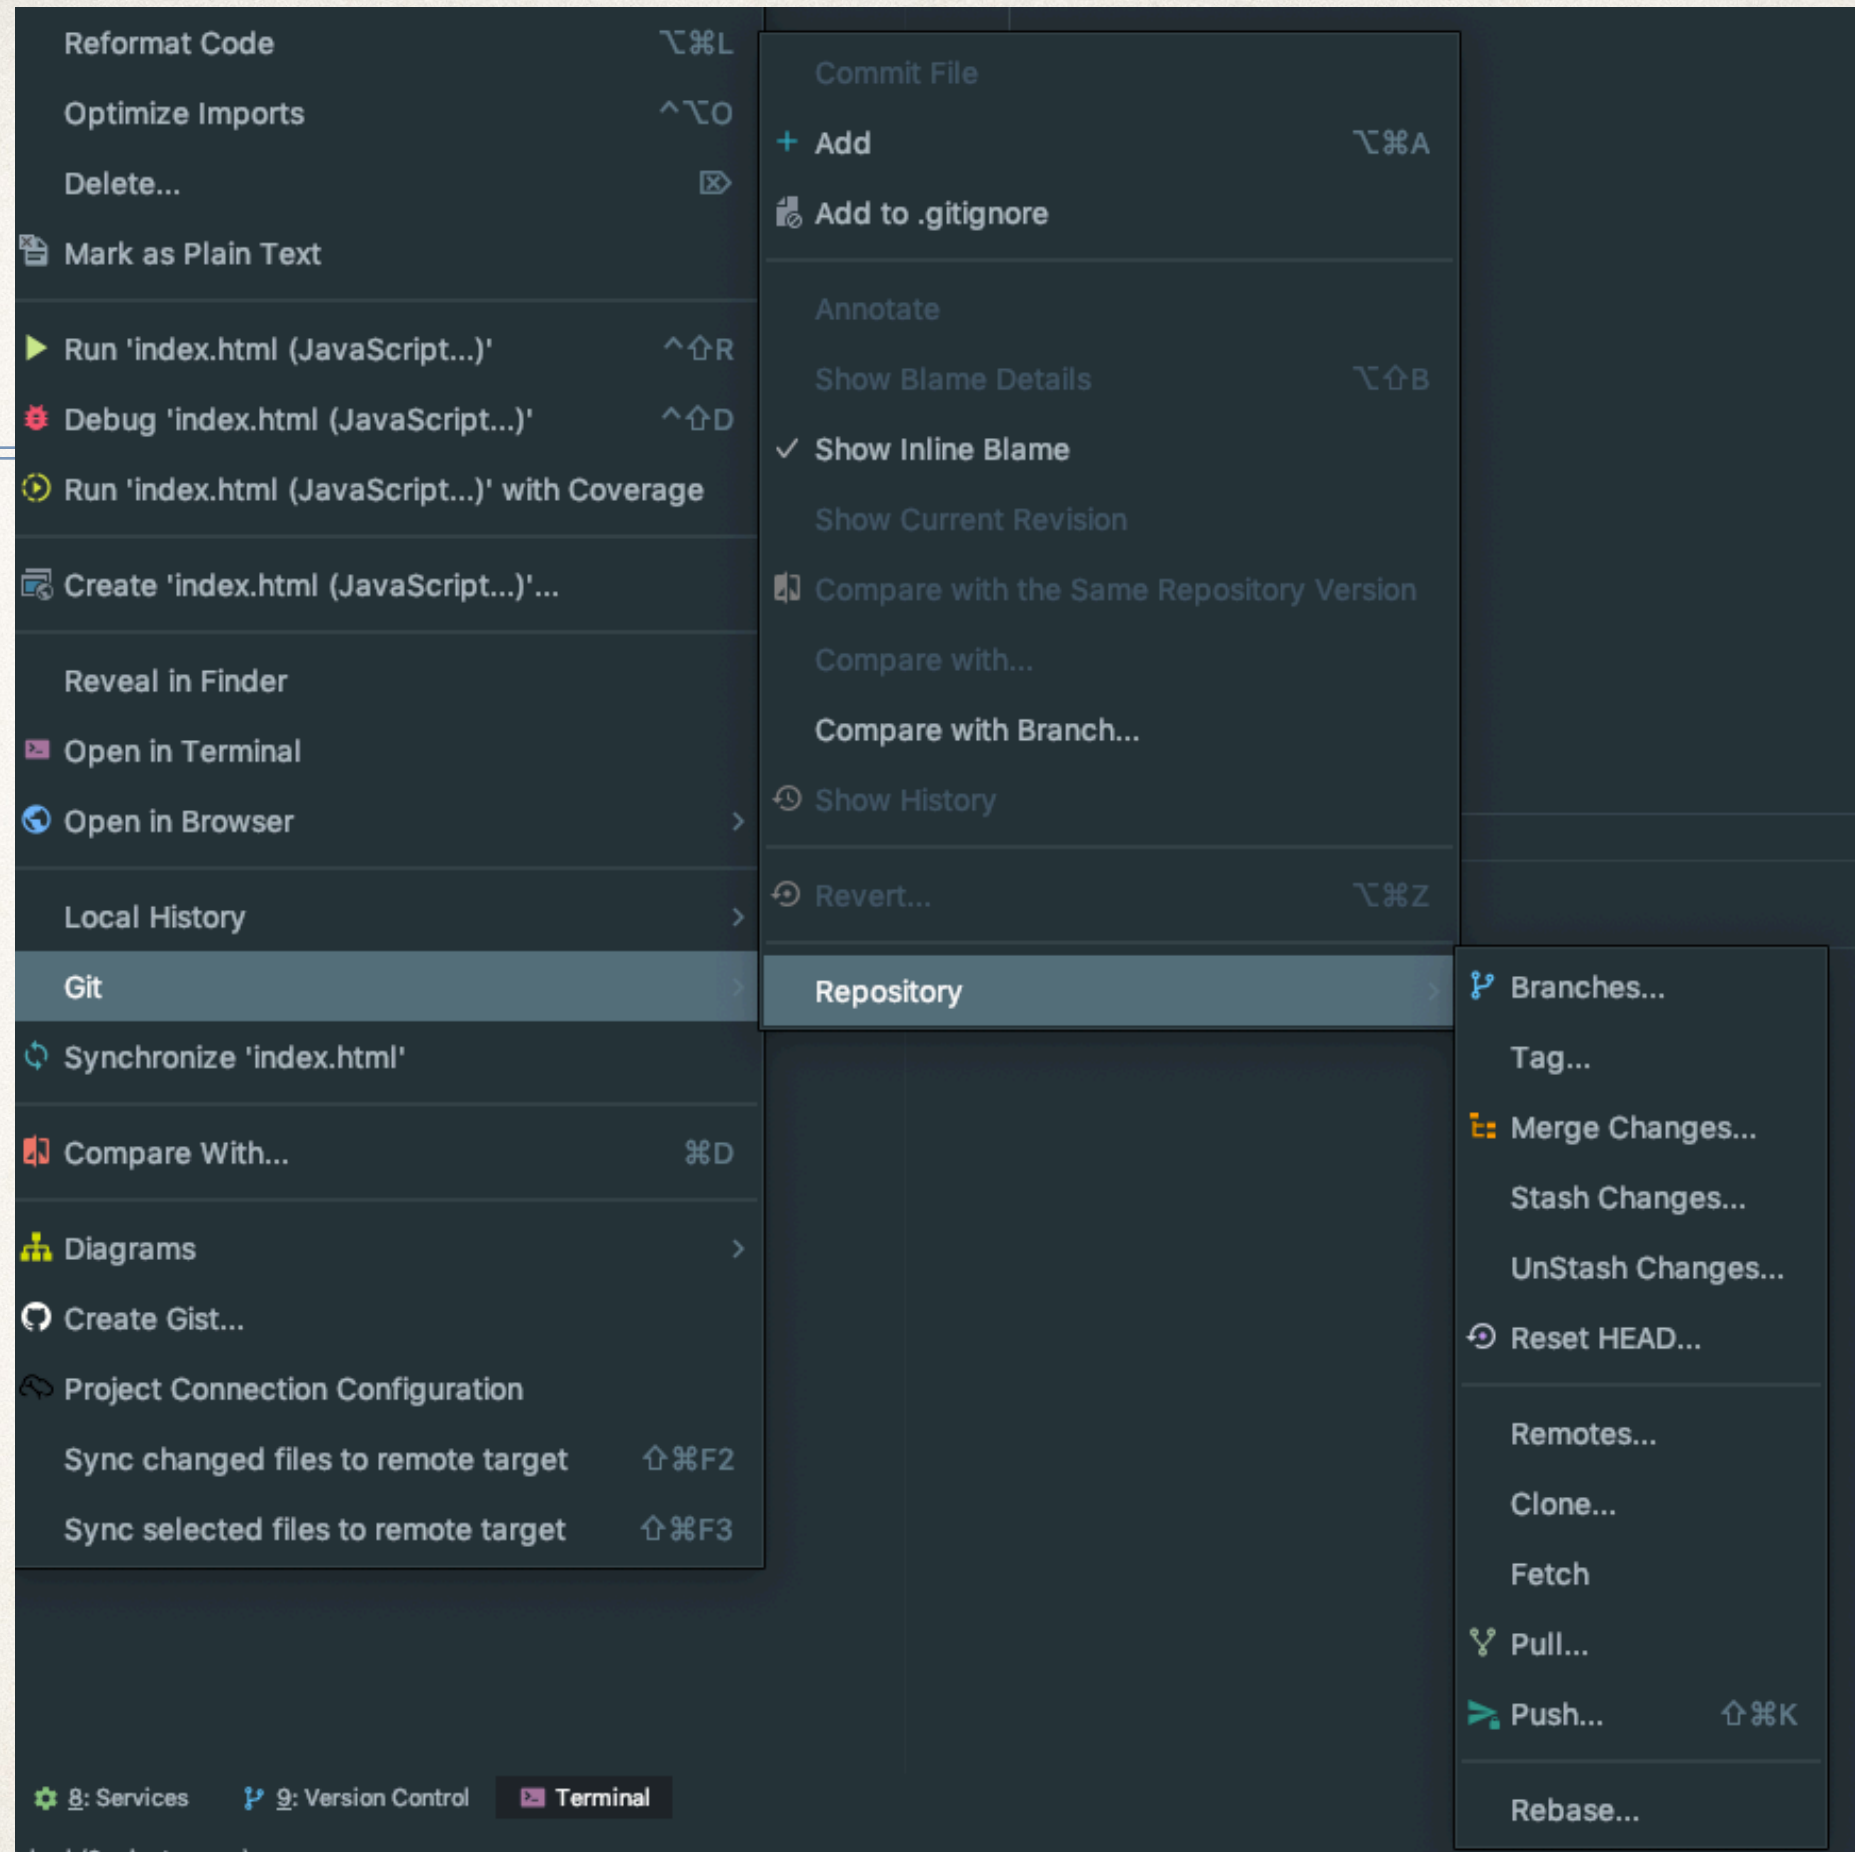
Reformat Code ⌥⌘L
Optimize Imports ^⌥O
Delete... ⌦
Mark as Plain Text
Run 'index.html (JavaScript...)' ^⇧R
Debug 'index.html (JavaScript...)' ^⇧D
Run 'index.html (JavaScript...)' with Coverage
Create 'index.html (JavaScript...)'...
Reveal in Finder
Open in Terminal
Open in Browser
Local History
Git
Synchronize 'index.html'
Compare With... ⌘D
Diagrams
Create Gist...
Project Connection Configuration
Sync changed files to remote target ⇧⌘F2
Sync selected files to remote target ⇧⌘F3

Commit File
+ Add ⌥⌘A
Add to .gitignore
Annotate
Show Blame Details ⌥⇧B
✓ Show Inline Blame
Show Current Revision
Compare with the Same Repository Version
Compare with...
Compare with Branch...
Show History
Revert... ⌥⌘Z
Repository

Branches...
Tag...
Merge Changes...
Stash Changes...
UnStash Changes...
Reset HEAD...
Remotes...
Clone...
Fetch
Pull...
Push... ⇧⌘K
Rebase...

8: Services 9: Version Control Terminal